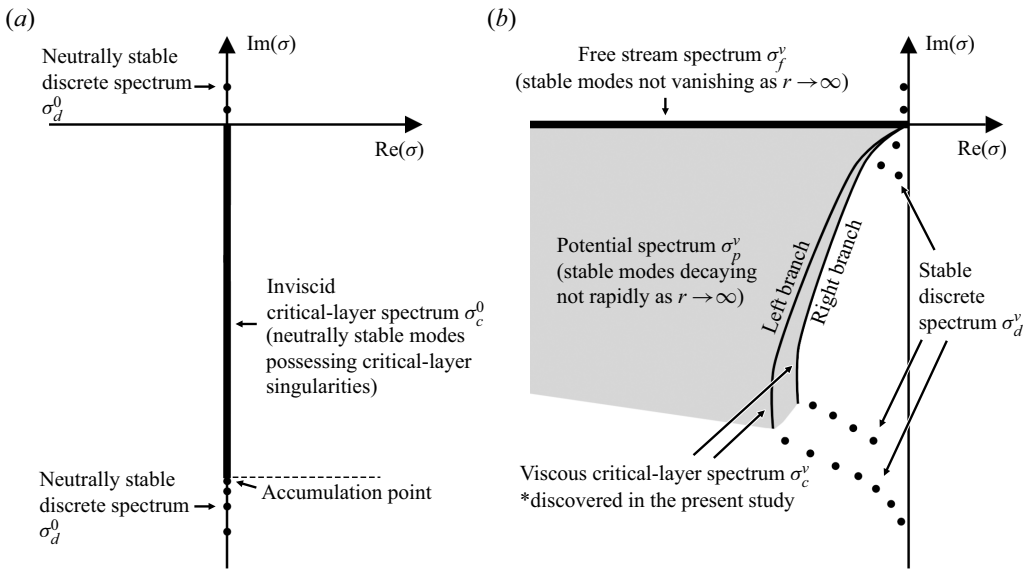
(a)

Im($\sigma$)

Neutrally stable discrete spectrum $\sigma_d^0$

Re($\sigma$)

Inviscid critical-layer spectrum $\sigma_c^0$ (neutrally stable modes possessing critical-layer singularities)

Neutrally stable discrete spectrum $\sigma_d^0$

Accumulation point

(b)

Im($\sigma$)

Free stream spectrum $\sigma_f^v$ (stable modes not vanishing as $r \to \infty$)

Re($\sigma$)

Potential spectrum $\sigma_p^v$ (stable modes decaying not rapidly as $r \to \infty$)

Left branch

Right branch

Stable discrete spectrum $\sigma_d^v$

Viscous critical-layer spectrum $\sigma_c^v$
*discovered in the present study